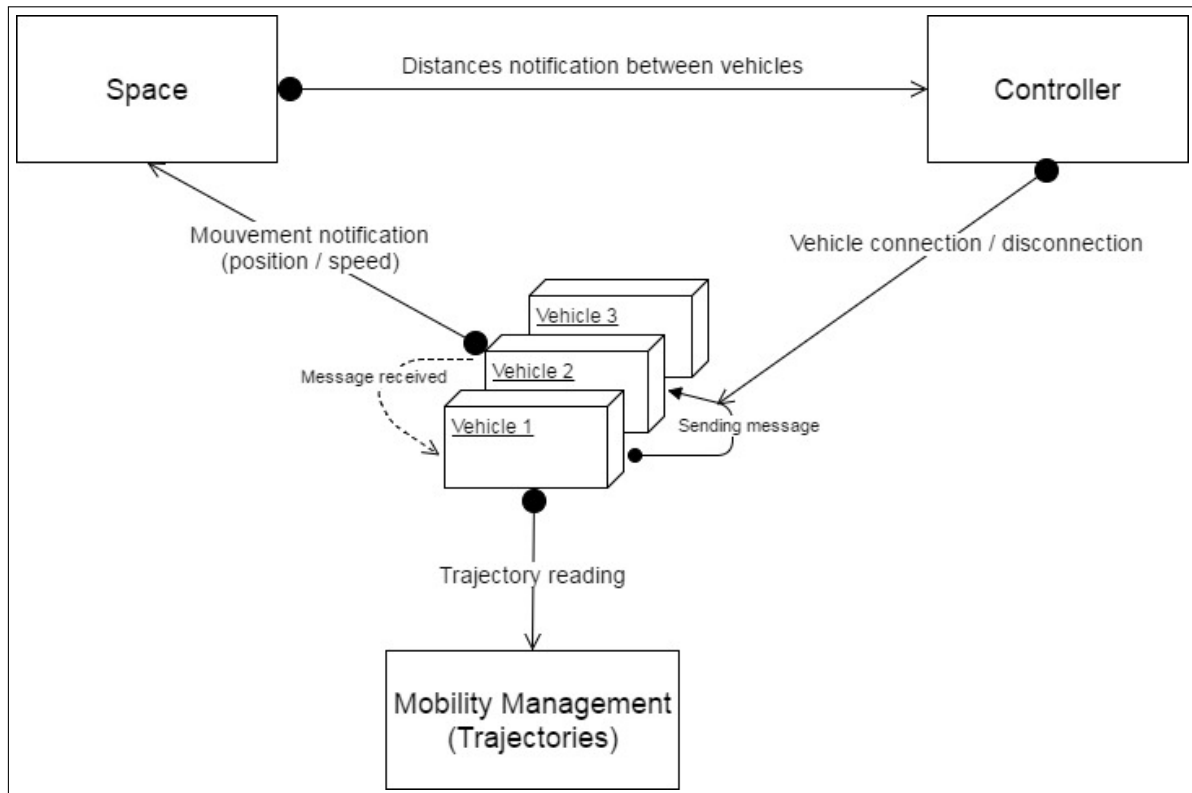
Space

Distances notification between vehicles

Controller

Mouvement notification (position / speed)

Vehicle connection / disconnection

Vehicle 3

Vehicle 2

Message received

Vehicle 1

Sending message

Trajectory reading

Mobility Management (Trajectories)